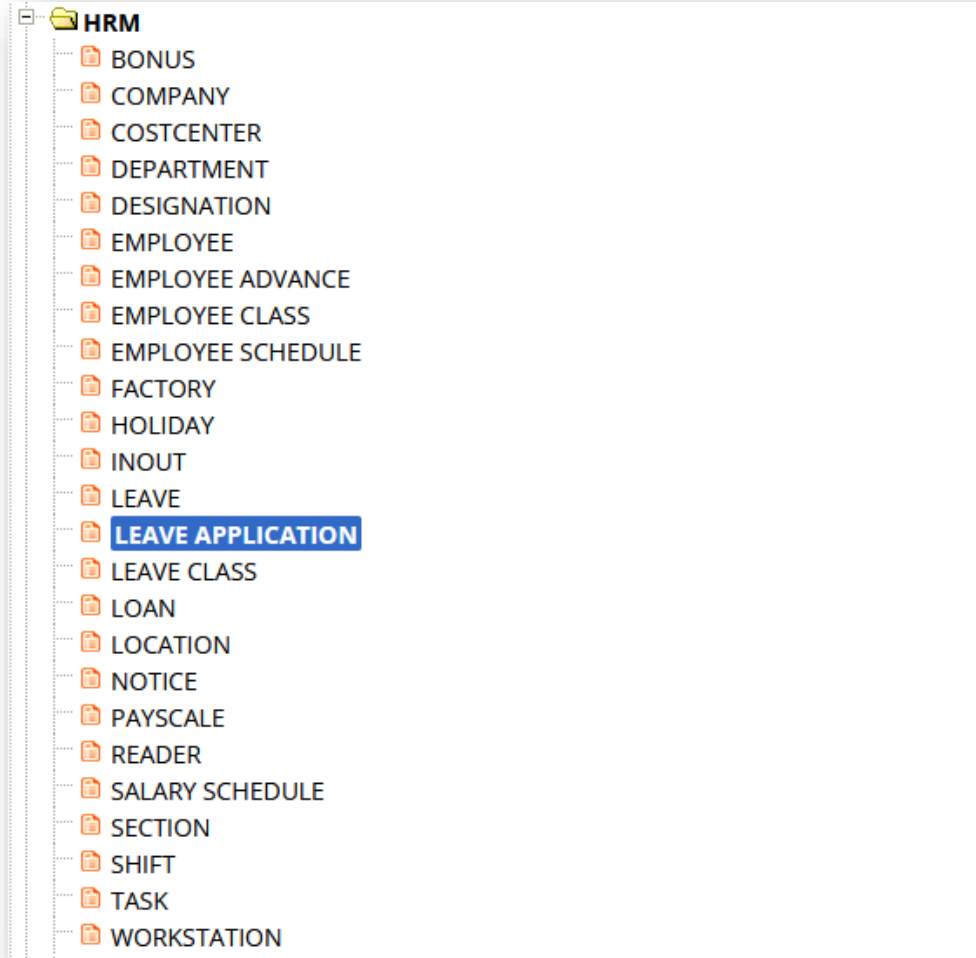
HRM
BONUS
COMPANY
COSTCENTER
DEPARTMENT
DESIGNATION
EMPLOYEE
EMPLOYEE ADVANCE
EMPLOYEE CLASS
EMPLOYEE SCHEDULE
FACTORY
HOLIDAY
INOUT
LEAVE
LEAVE APPLICATION
LEAVE CLASS
LOAN
LOCATION
NOTICE
PAYSCALE
READER
SALARY SCHEDULE
SECTION
SHIFT
TASK
WORKSTATION